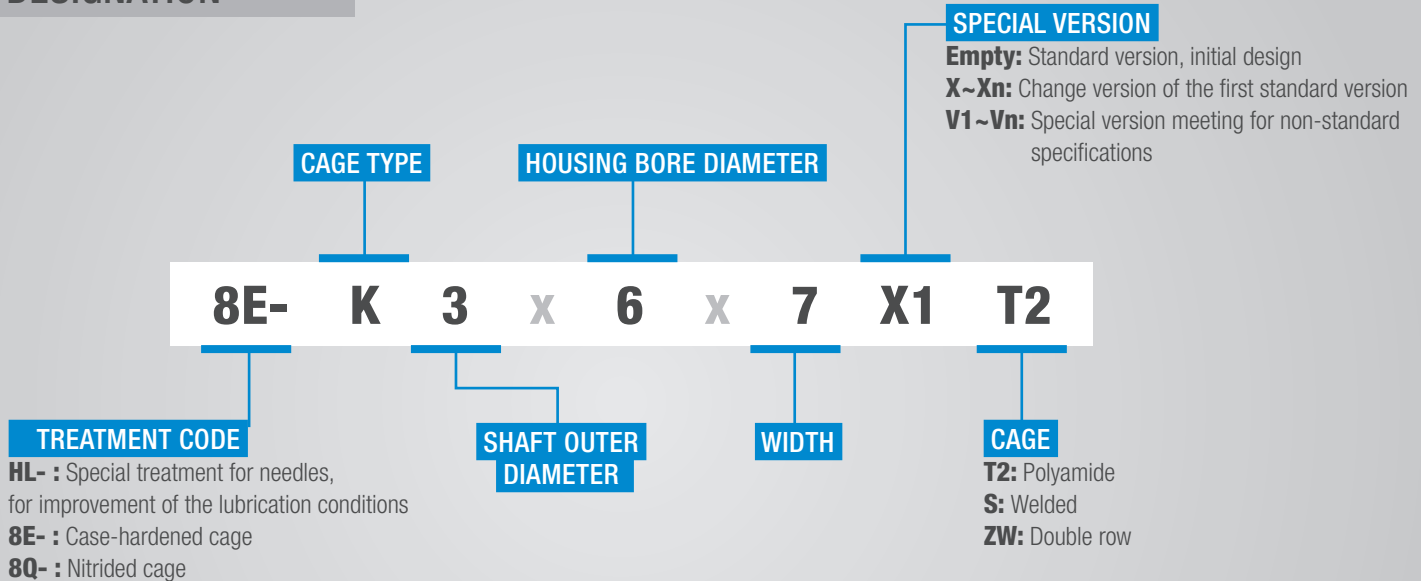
SPECIAL VERSION
Empty: Standard version, initial design
X~Xn: Change version of the first standard version
V1~Vn: Special version meeting for non-standard specifications

CAGE TYPE

HOUSING BORE DIAMETER

8E- K 3 x 6 x 7 X1 T2

TREATMENT CODE
HL- : Special treatment for needles, for improvement of the lubrication conditions
8E- : Case-hardened cage
8Q- : Nitrided cage

SHAFT OUTER DIAMETER

WIDTH

CAGE
T2: Polyamide
S: Welded
ZW: Double row